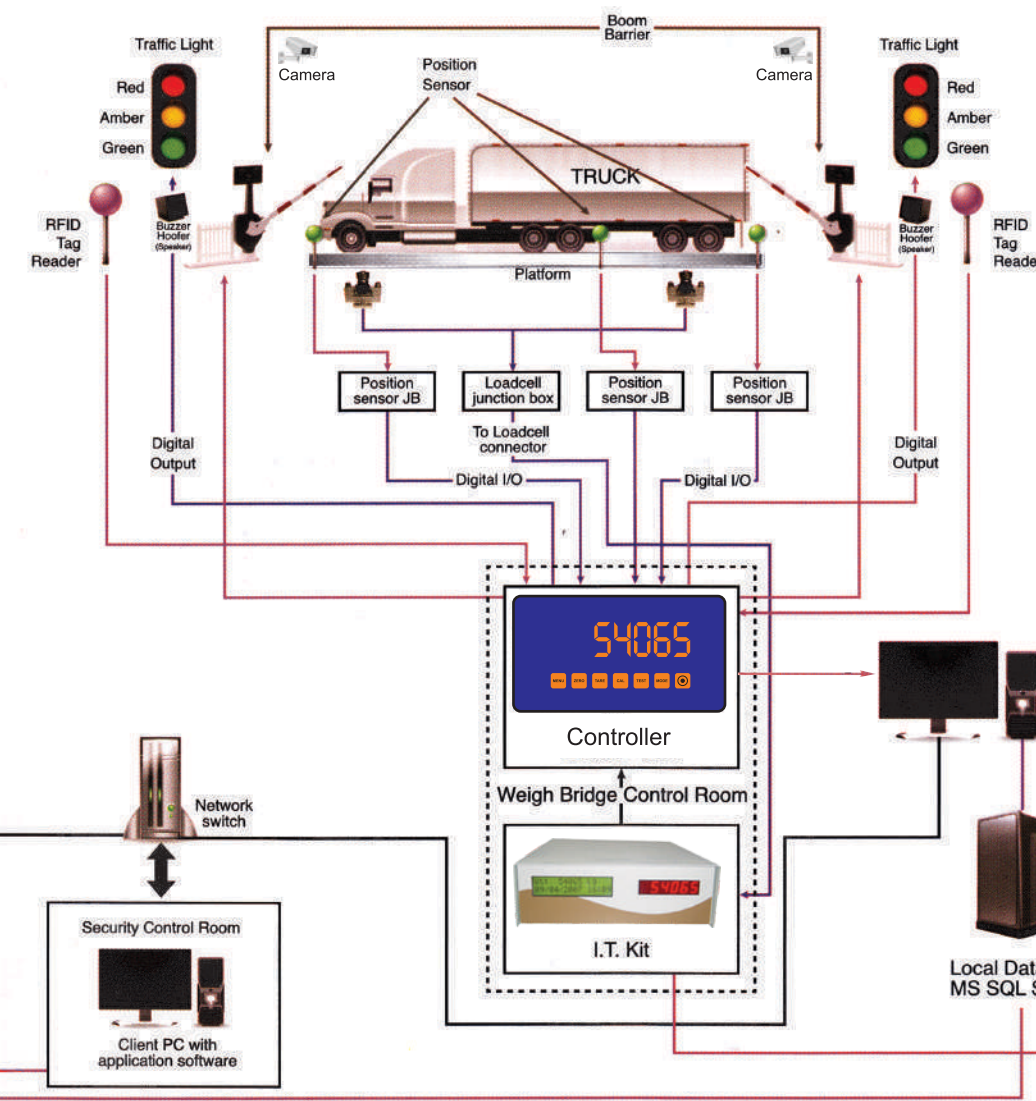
Boom Barrier

Traffic Light

Red
Amber
Green

Camera

Position Sensor

Camera

Traffic Light

Red
Amber
Green

TRUCK

RFID Tag Reader

Buzzer Hoofer (Speaker)

Platform

Buzzer Hoofer (Speaker)

RFID Tag Reade

Position sensor JB

Loadcell junction box

Position sensor JB

Position sensor JB

To Loadcell connector

Digital Output

Digital I/O

Digital I/O

Digital Output

54065

MENU ZERO TARE CAL TEST MODE

Controller

Network switch

Weigh Bridge Control Room

54065

I.T. Kit

Security Control Room

Client PC with application software

Local Dat
MS SQL S